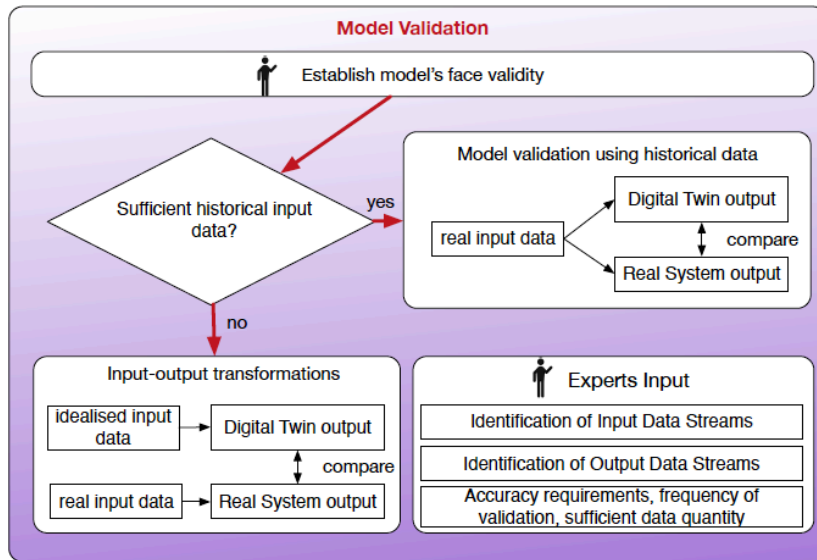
Model Validation

Establish model's face validity

Sufficient historical input data?

yes

no

Model validation using historical data

real input data

Digital Twin output

compare

Real System output

Input-output transformations

idealised input data

Digital Twin output

compare

real input data

Real System output

Experts Input

Identification of Input Data Streams

Identification of Output Data Streams

Accuracy requirements, frequency of validation, sufficient data quantity